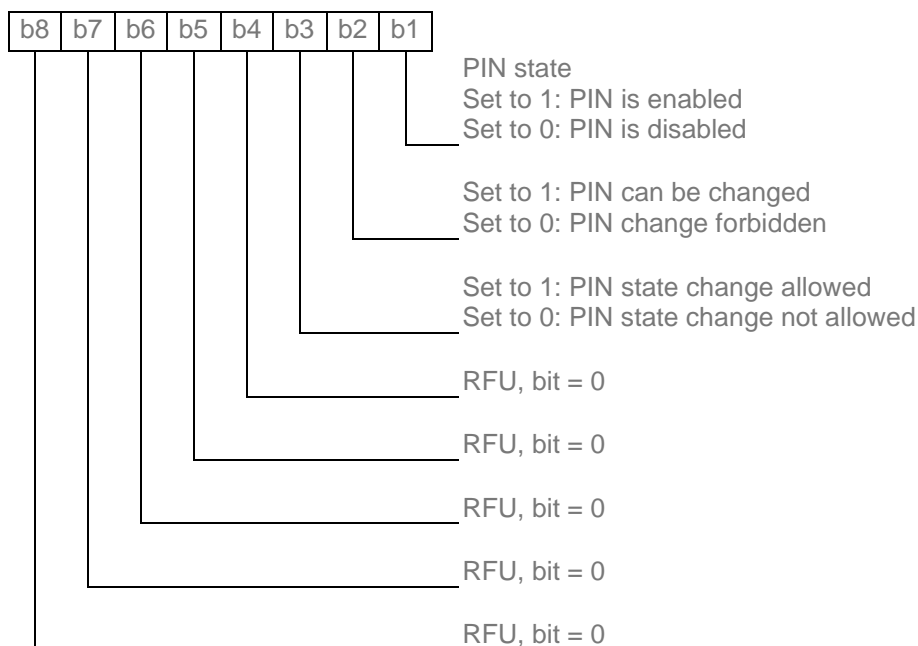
| b8 | b7 | b6 | b5 | b4 | b3 | b2 | b1 |
|---|---|---|---|---|---|---|---|

PIN state
Set to 1: PIN is enabled
Set to 0: PIN is disabled

Set to 1: PIN can be changed
Set to 0: PIN change forbidden

Set to 1: PIN state change allowed
Set to 0: PIN state change not allowed

RFU, bit = 0

RFU, bit = 0

RFU, bit = 0

RFU, bit = 0

RFU, bit = 0